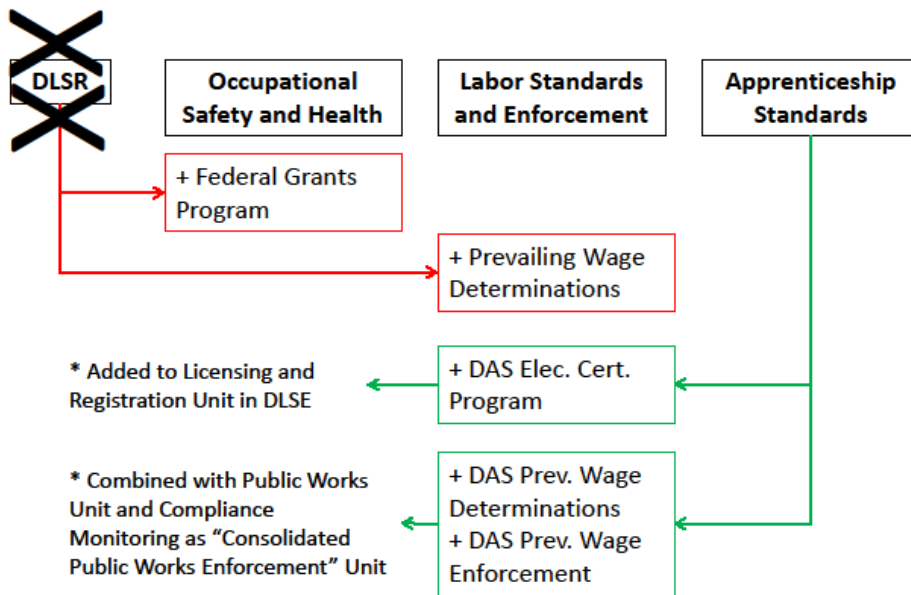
DLSR

Occupational Safety and Health

Labor Standards and Enforcement

Apprenticeship Standards

+ Federal Grants Program

+ Prevailing Wage Determinations

* Added to Licensing and Registration Unit in DLSE

+ DAS Elec. Cert. Program

* Combined with Public Works Unit and Compliance Monitoring as "Consolidated Public Works Enforcement" Unit

+ DAS Prev. Wage Determinations
+ DAS Prev. Wage Enforcement